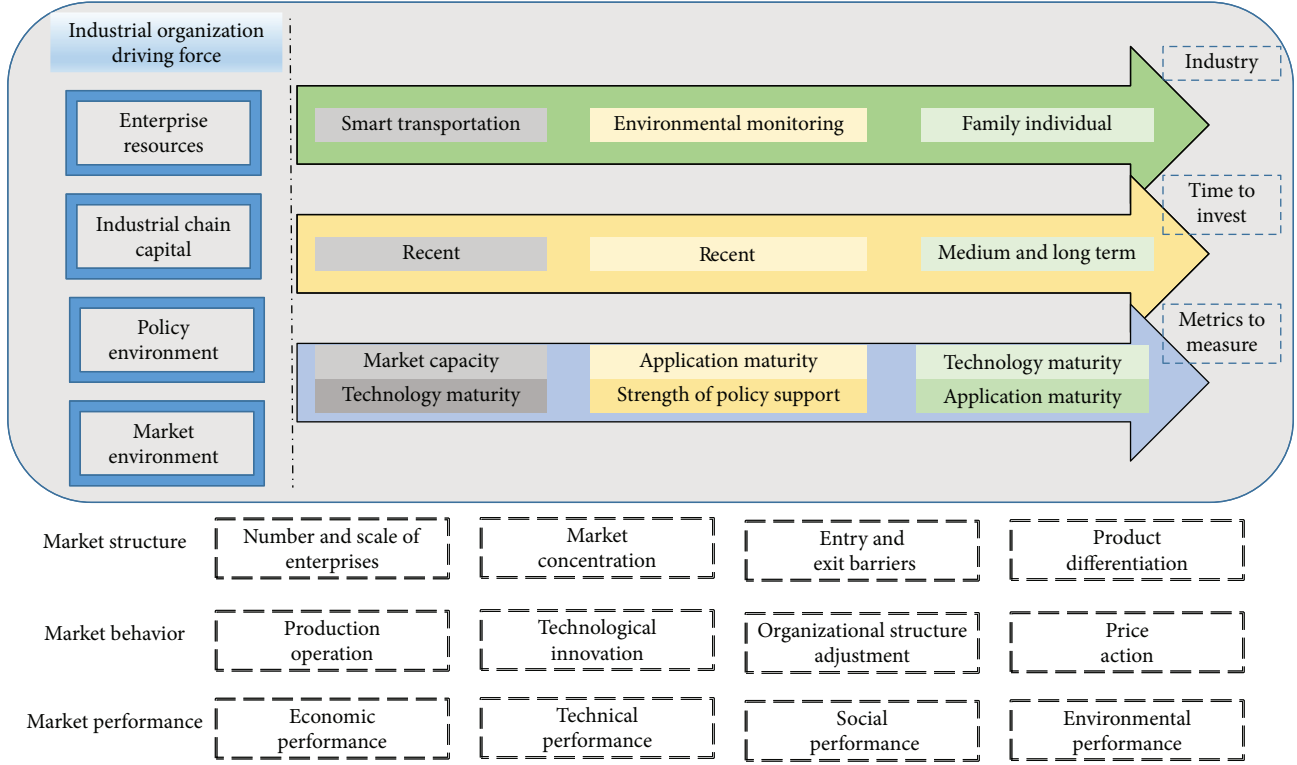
Industrial organization driving force

Enterprise resources

Industrial chain capital

Policy environment

Market environment

Smart transportation

Environmental monitoring

Family individual

Industry

Recent

Recent

Medium and long term

Time to invest

Market capacity

Technology maturity

Application maturity

Strength of policy support

Technology maturity

Application maturity

Metrics to measure

Market structure

Number and scale of enterprises

Market concentration

Entry and exit barriers

Product differentiation

Market behavior

Production operation

Technological innovation

Organizational structure adjustment

Price action

Market performance

Economic performance

Technical performance

Social performance

Environmental performance